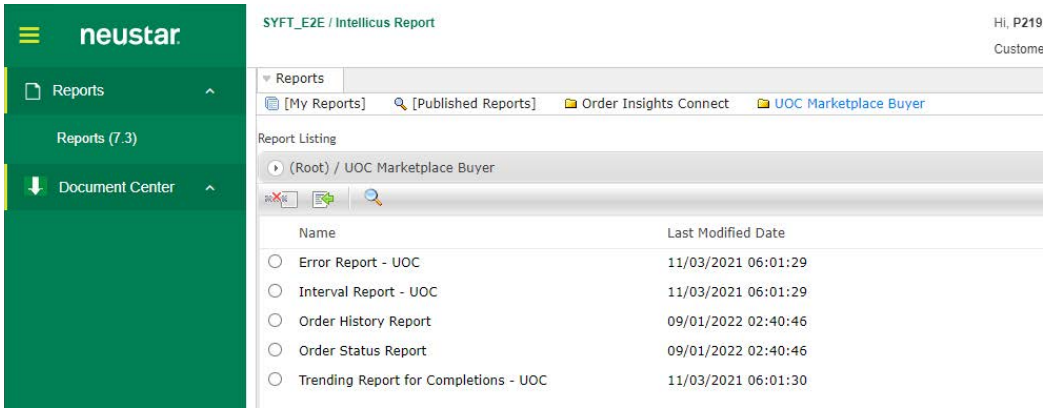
neustar

Reports

Reports (7.3)

Document Center

SYFT_E2E / Intellicus Report

Hi, P219

Custome

Reports

[My Reports] [Published Reports] Order Insights Connect UOC Marketplace Buyer

Report Listing

(Root) / UOC Marketplace Buyer

| Name | Last Modified Date |
|---|---|
| Error Report - UOC | 11/03/2021 06:01:29 |
| Interval Report - UOC | 11/03/2021 06:01:29 |
| Order History Report | 09/01/2022 02:40:46 |
| Order Status Report | 09/01/2022 02:40:46 |
| Trending Report for Completions - UOC | 11/03/2021 06:01:30 |